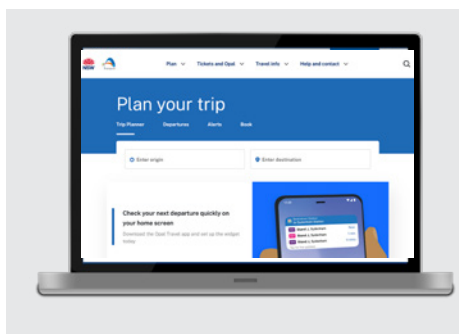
NSW

Plan ⌄ Tickets and Opal ⌄ Travel info ⌄ Help and contact ⌄

Plan your trip

Trip Planner Departures Alerts Book

Enter origin

Enter destination

Check your next departure quickly on your home screen

Download the Opal Travel app and set up the widget today